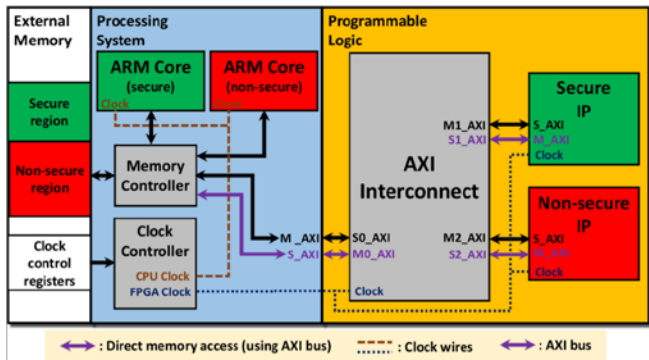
External Memory

Secure region

Non-secure region

Clock control registers

Processing System

ARM Core (secure)

Clock

ARM Core (non-secure)

Clock

Memory Controller

Clock Controller

CPU Clock

FPGA Clock

M_AXI

S_AXI

Programmable Logic

AXI Interconnect

S0_AXI

M0_AXI

Clock

M1_AXI

S1_AXI

M2_AXI

S2_AXI

Secure IP

S_AXI

M_AXI

Clock

Non-secure IP

S_AXI

M_AXI

Clock

: Direct memory access (using AXI bus)

: Clock wires

: AXI bus